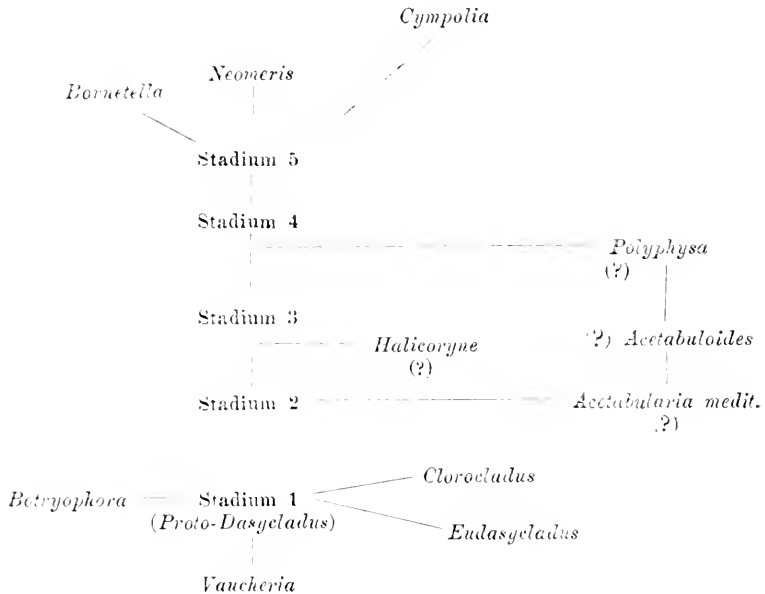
Cympolia

Neomeris

Bornetella

Stadium 5

Stadium 4

Polyphysa
(?)

Stadium 3

Halicoryne
(?)

(?) Acetabuloides

Stadium 2

Acetabularia medit.
(?)

Clorocladus

Botryophora

Stadium 1
(Proto-Dasycladus)

Eudasycladus

Vaucheria